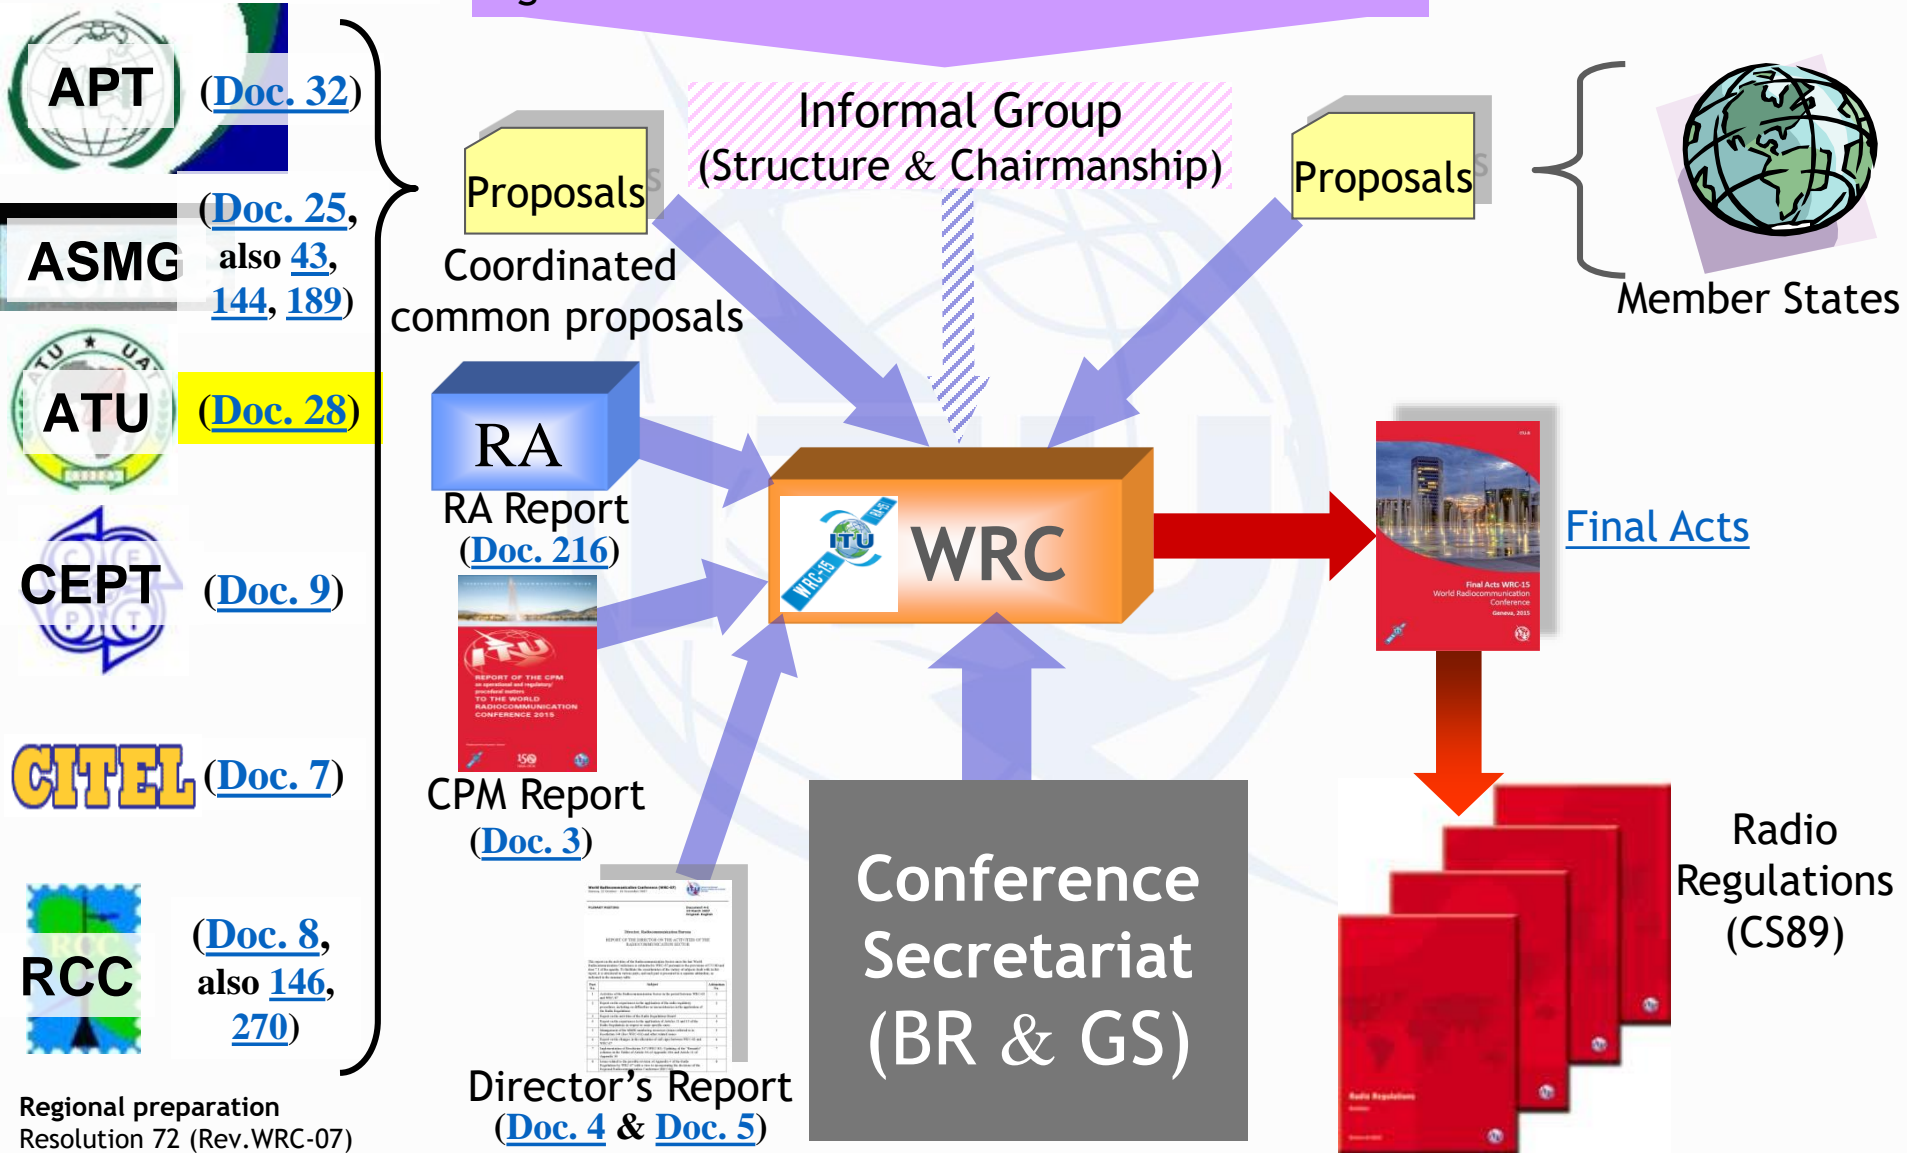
APT (Doc. 32)

ASMG (Doc. 25, also 43, 144, 189)

ATU (Doc. 28)

CEPT (Doc. 9)

CITEL (Doc. 7)

RCC (Doc. 8, also 146, 270)

Regional preparation
Resolution 72 (Rev.WRC-07)

Proposals

Coordinated common proposals

Informal Group
(Structure & Chairmanship)

Proposals

Member States

RA

RA Report
(Doc. 216)

ITU

REPORT OF THE CPM on operational and regulatory procedural matters TO THE WORLD RADIOCOMMUNICATION CONFERENCE 2015

CPM Report
(Doc. 3)

Director's Report
(Doc. 4 & Doc. 5)

ITU WRC-15

WRC

Conference Secretariat
(BR & GS)

Final Acts WRC-15
World Radiocommunication Conference
Geneva, 2015

Final Acts

Radio Regulations

Radio Regulations (CS89)